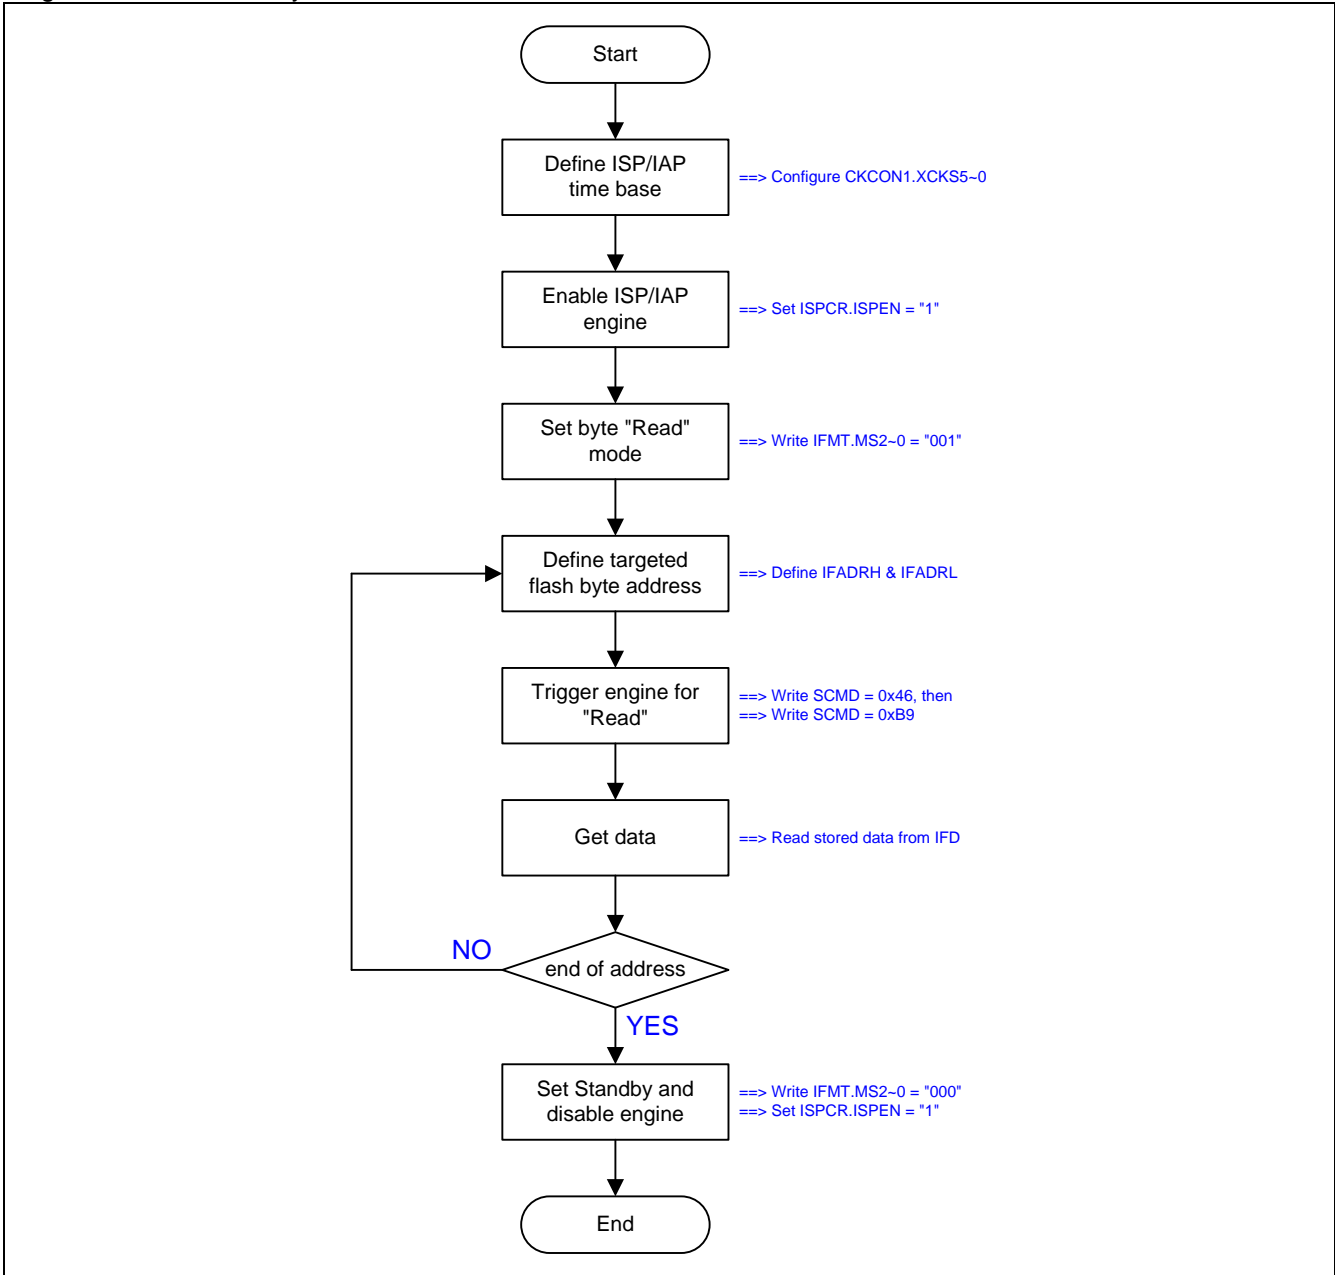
Start

Define ISP/IAP time base

==> Configure CKCON1.XCKS5~0

Enable ISP/IAP engine

==> Set ISPCR.ISPEN = "1"

Set byte "Read" mode

==> Write IFMT.MS2~0 = "001"

Define targeted flash byte address

==> Define IFADRH & IFADRL

Trigger engine for "Read"

==> Write SCMD = 0x46, then
==> Write SCMD = 0xB9

Get data

==> Read stored data from IFD

NO

end of address

YES

Set Standby and disable engine

==> Write IFMT.MS2~0 = "000"
==> Set ISPCR.ISPEN = "1"

End